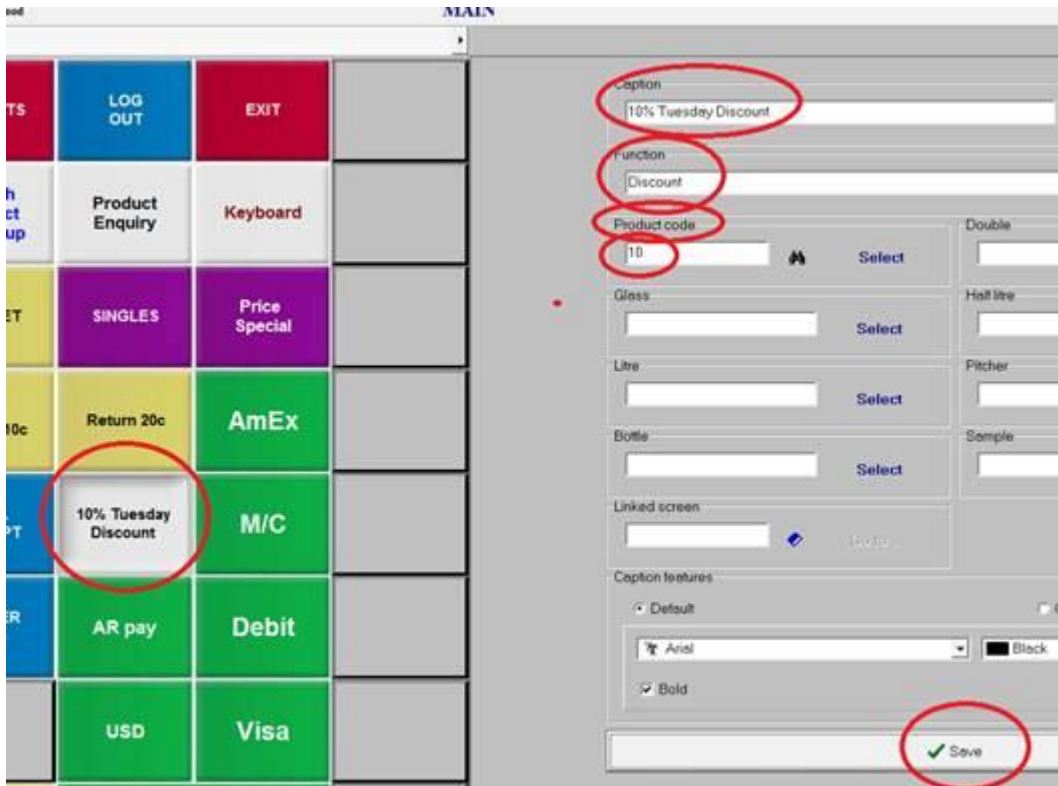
MAIN

TS

LOG OUT

EXIT

h ct up

Product Enquiry

Keyboard

ET

SINGLES

Price Special

10c

Return 20c

AmEx

PT

10% Tuesday Discount

M/C

ER

AR pay

Debit

USD

Visa

Caption

10% Tuesday Discount

Function

Discount

Product code

10

Select

Double

Glass

Select

Half litre

Litre

Select

Pitcher

Bottle

Select

Sample

Linked screen

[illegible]

Caption features

Default

Arial

Black

Bold

Save